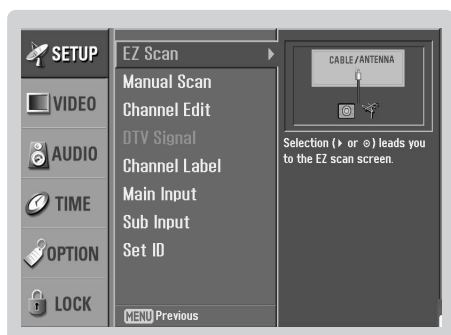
SETUP
VIDEO
AUDIO
TIME
OPTION
LOCK

EZ Scan
Manual Scan
Channel Edit
DTV Signal
Channel Label
Main Input
Sub Input
Set ID

MENU Previous

CABLE/ANTENNA

Selection (▸ or ⊙) leads you to the EZ scan screen.